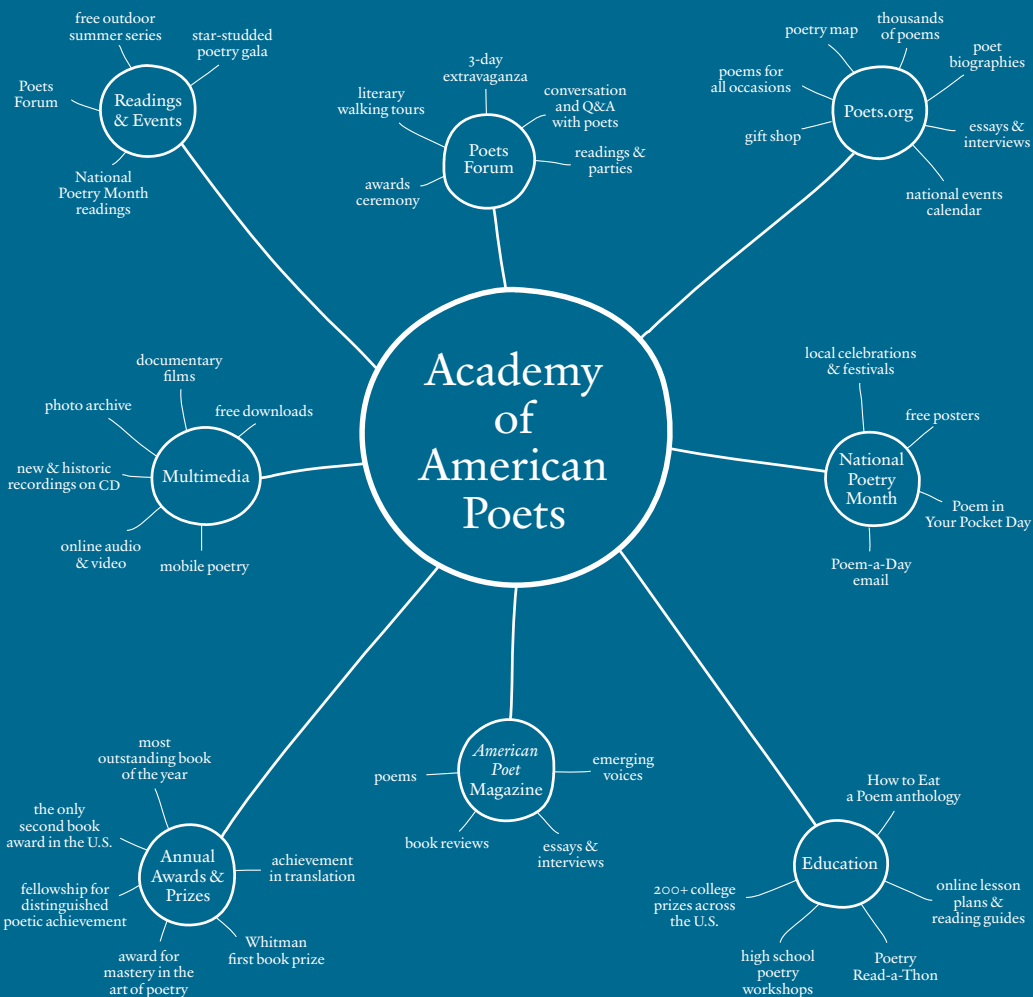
Academy of American Poets

Readings & Events

free outdoor summer series

star-studded poetry gala

Poets Forum

National Poetry Month readings

Poets Forum

3-day extravaganza

literary walking tours

conversation and Q&A with poets

readings & parties

awards ceremony

Poets.org

poetry map

thousands of poems

poet biographies

poems for all occasions

gift shop

essays & interviews

national events calendar

Multimedia

documentary films

photo archive

free downloads

new & historic recordings on CD

online audio & video

mobile poetry

National Poetry Month

local celebrations & festivals

free posters

Poem in Your Pocket Day

Poem-a-Day email

Annual Awards & Prizes

most outstanding book of the year

the only second book award in the U.S.

fellowship for distinguished poetic achievement

award for mastery in the art of poetry

Whitman first book prize

achievement in translation

American Poet Magazine

poems

emerging voices

book reviews

essays & interviews

Education

How to Eat a Poem anthology

200+ college prizes across the U.S.

online lesson plans & reading guides

high school poetry workshops

Poetry Read-a-Thon